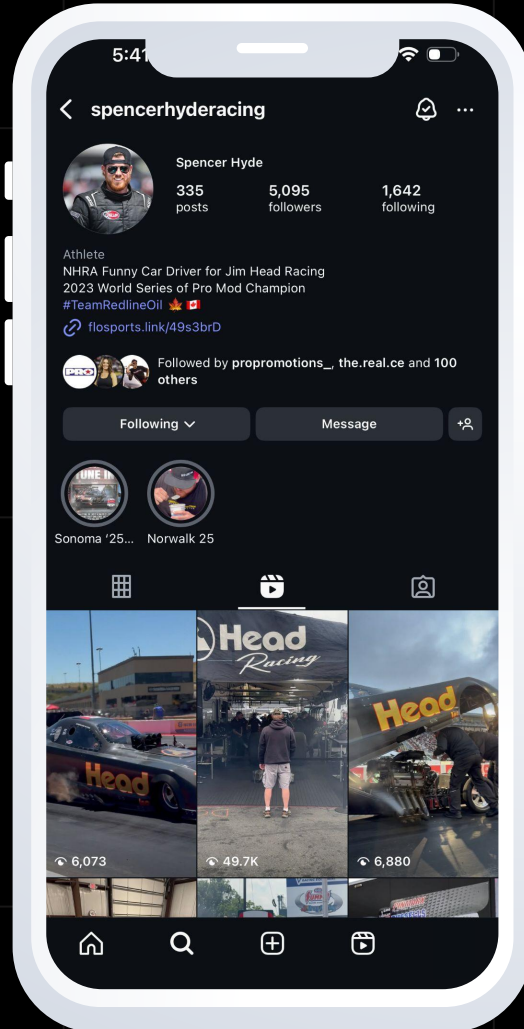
5:41

spencerhyderacing

Spencer Hyde

335
posts

5,095
followers

1,642
following

Athlete
NHRA Funny Car Driver for Jim Head Racing
2023 World Series of Pro Mod Champion
#TeamRedlineOil 🍁 🇨🇦

flosports.link/49s3brD

Followed by propromotions_, the.real.ce and 100 others

Following

Message

Sonoma '25...

Norwalk 25

Head Racing

Head

Head

6,073

49.7K

6,880